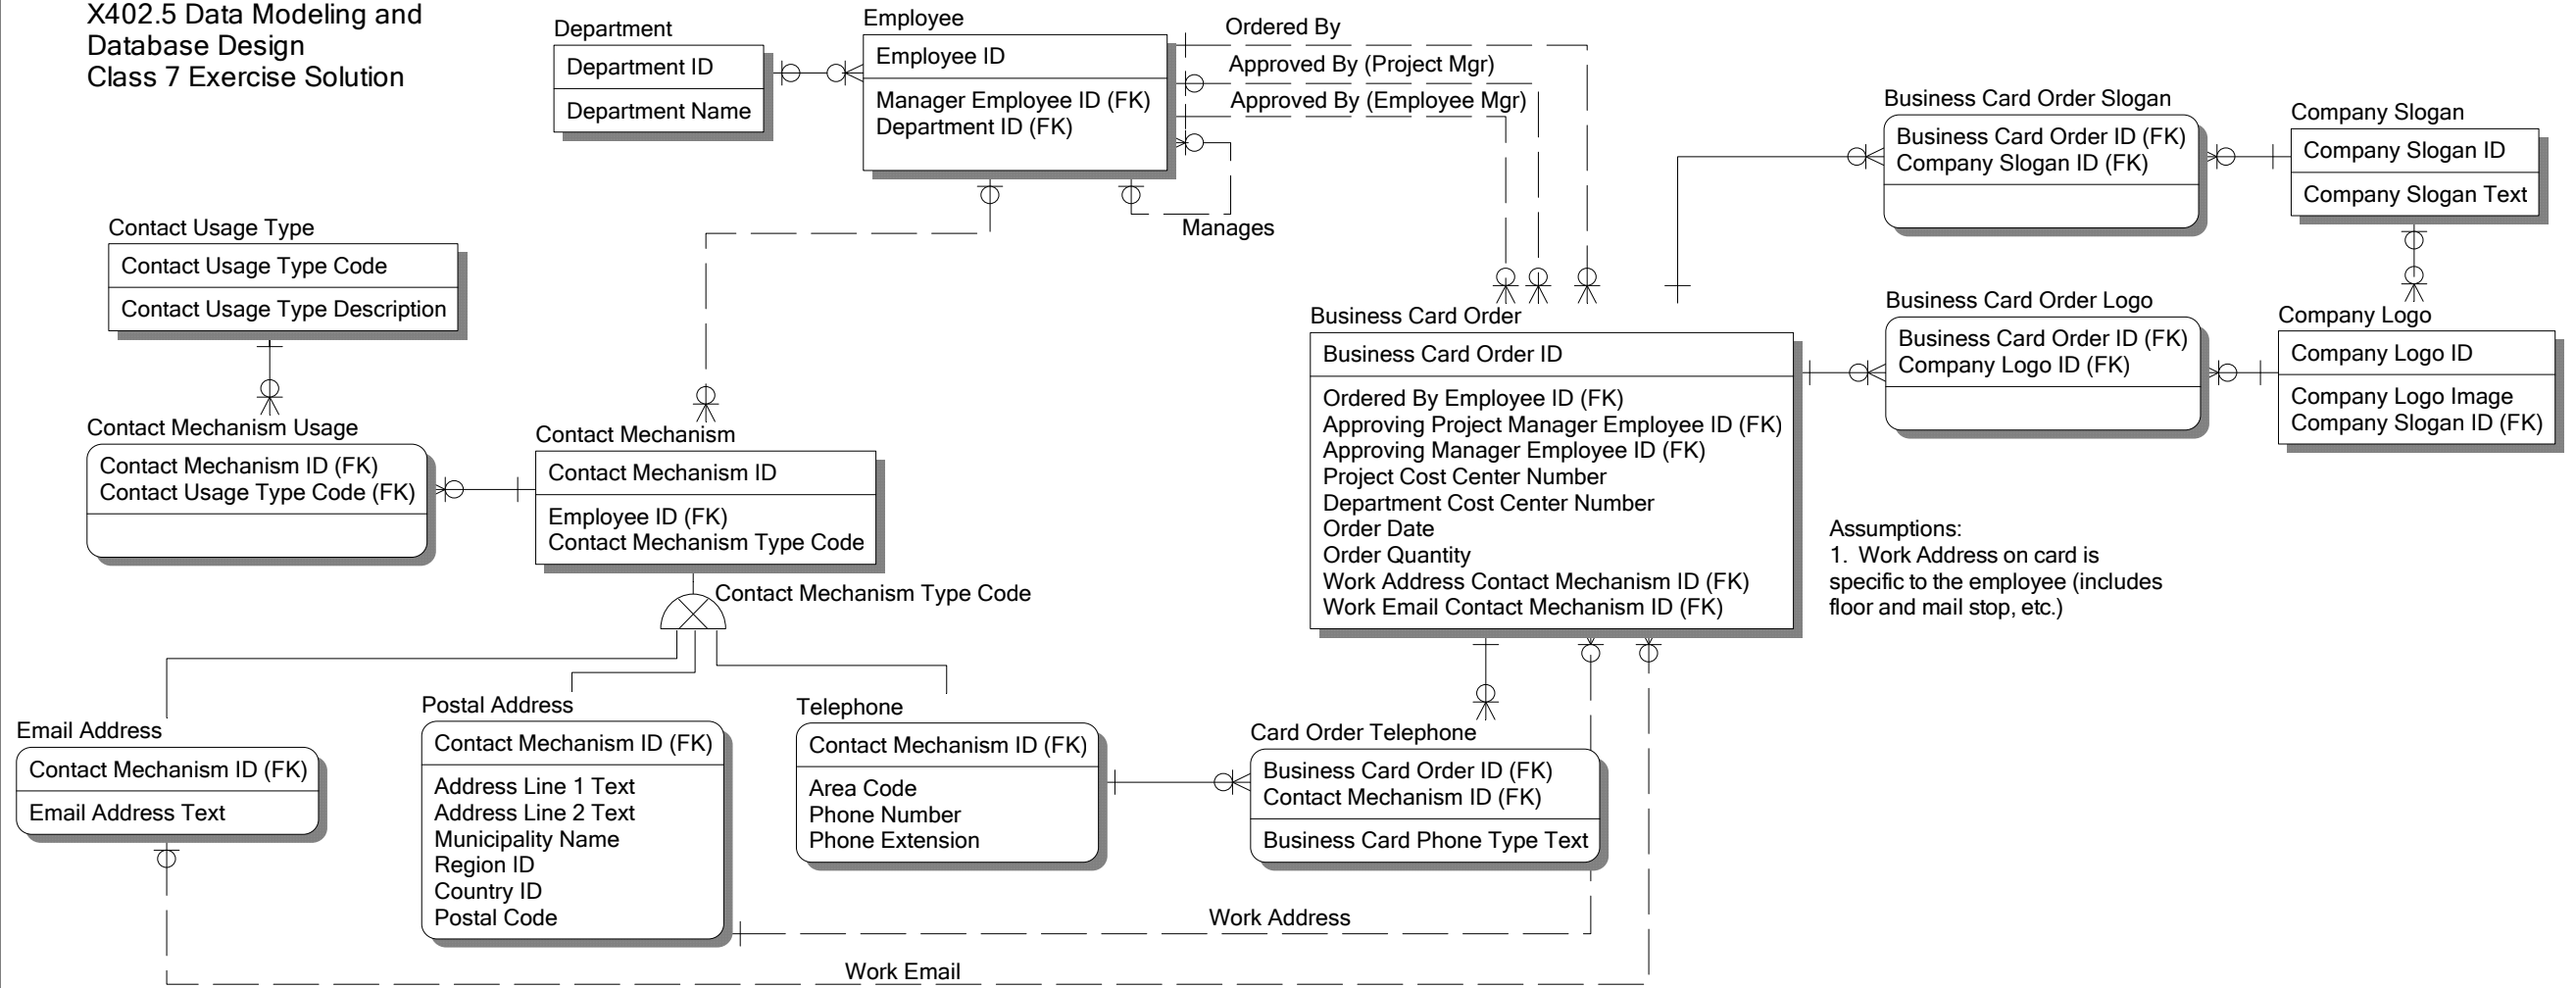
X402.5 Data Modeling and Database Design
Class 7 Exercise Solution

Department
| Department ID |
|---|
| Department Name |

Employee
| Employee ID |
|---|
| Manager Employee ID (FK) Department ID (FK) |

Ordered By
Approved By (Project Mgr)
Approved By (Employee Mgr)
Manages

Business Card Order Slogan
| Business Card Order ID (FK) Company Slogan ID (FK) |
|---|
| |

Company Slogan
| Company Slogan ID |
|---|
| Company Slogan Text |

Contact Usage Type
| Contact Usage Type Code |
|---|
| Contact Usage Type Description |

Business Card Order Logo
| Business Card Order ID (FK) Company Logo ID (FK) |
|---|
| |

Company Logo
| Company Logo ID |
|---|
| Company Logo Image Company Slogan ID (FK) |

Business Card Order
| Business Card Order ID |
|---|
| Ordered By Employee ID (FK) Approving Project Manager Employee ID (FK) Approving Manager Employee ID (FK) Project Cost Center Number Department Cost Center Number Order Date Order Quantity Work Address Contact Mechanism ID (FK) Work Email Contact Mechanism ID (FK) |

Contact Mechanism Usage
| Contact Mechanism ID (FK) Contact Usage Type Code (FK) |
|---|
| |

Contact Mechanism
| Contact Mechanism ID |
|---|
| Employee ID (FK) Contact Mechanism Type Code |

Contact Mechanism Type Code

Assumptions:
1. Work Address on card is specific to the employee (includes floor and mail stop, etc.)

Email Address
| Contact Mechanism ID (FK) |
|---|
| Email Address Text |

Postal Address
| Contact Mechanism ID (FK) |
|---|
| Address Line 1 Text Address Line 2 Text Municipality Name Region ID Country ID Postal Code |

Telephone
| Contact Mechanism ID (FK) |
|---|
| Area Code Phone Number Phone Extension |

Card Order Telephone
| Business Card Order ID (FK) Contact Mechanism ID (FK) |
|---|
| Business Card Phone Type Text |

Work Address
Work Email